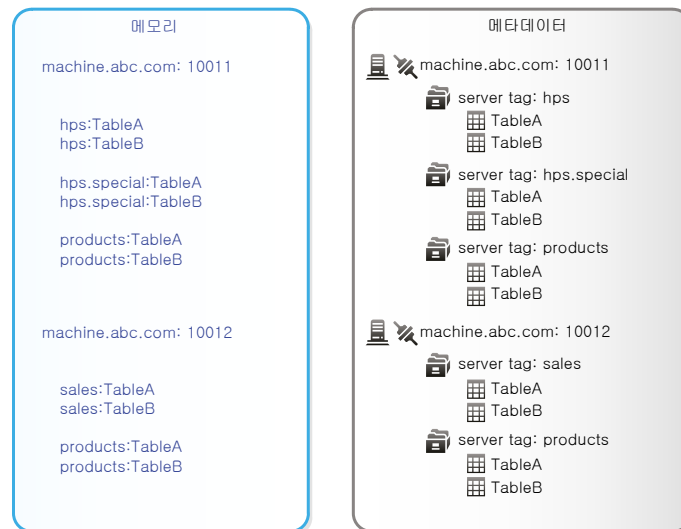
메모리

machine.abc.com: 10011

hps:TableA
hps:TableB

hps.special:TableA
hps.special:TableB

products:TableA
products:TableB

machine.abc.com: 10012

sales:TableA
sales:TableB

products:TableA
products:TableB

메타데이터

machine.abc.com: 10011
server tag: hps
TableA
TableB
server tag: hps.special
TableA
TableB
server tag: products
TableA
TableB

machine.abc.com: 10012
server tag: sales
TableA
TableB
server tag: products
TableA
TableB